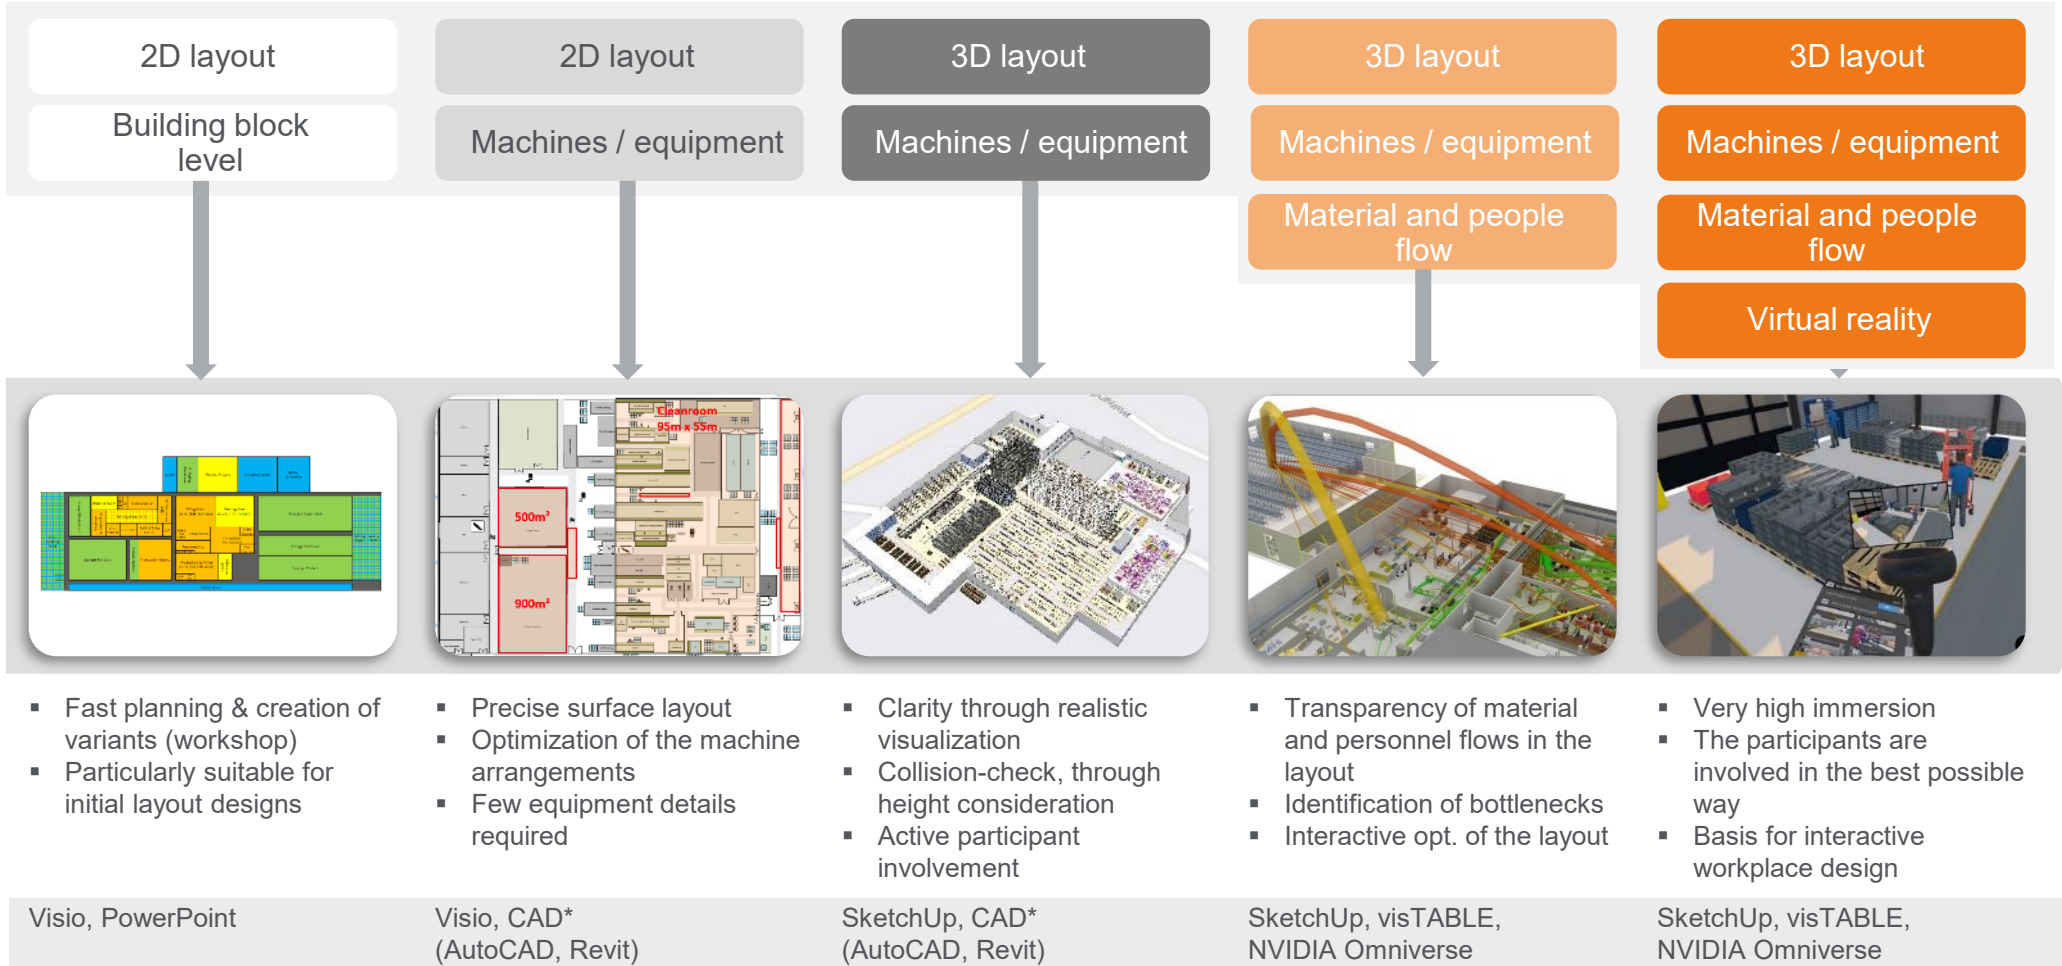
2D layout

Building block level

- Fast planning & creation of variants (workshop)
- Particularly suitable for initial layout designs

Visio, PowerPoint

2D layout

Machines / equipment

Cleanroom 95m x 55m

500m²

900m²

- Precise surface layout
- Optimization of the machine arrangements
- Few equipment details required

Visio, CAD* (AutoCAD, Revit)

3D layout

Machines / equipment

- Clarity through realistic visualization
- Collision-check, through height consideration
- Active participant involvement

SketchUp, CAD* (AutoCAD, Revit)

3D layout

Machines / equipment

Material and people flow

- Transparency of material and personnel flows in the layout
- Identification of bottlenecks
- Interactive opt. of the layout

SketchUp, visTABLE, NVIDIA Omniverse

3D layout

Machines / equipment

Material and people flow

Virtual reality

- Very high immersion
- The participants are involved in the best possible way
- Basis for interactive workplace design

SketchUp, visTABLE, NVIDIA Omniverse